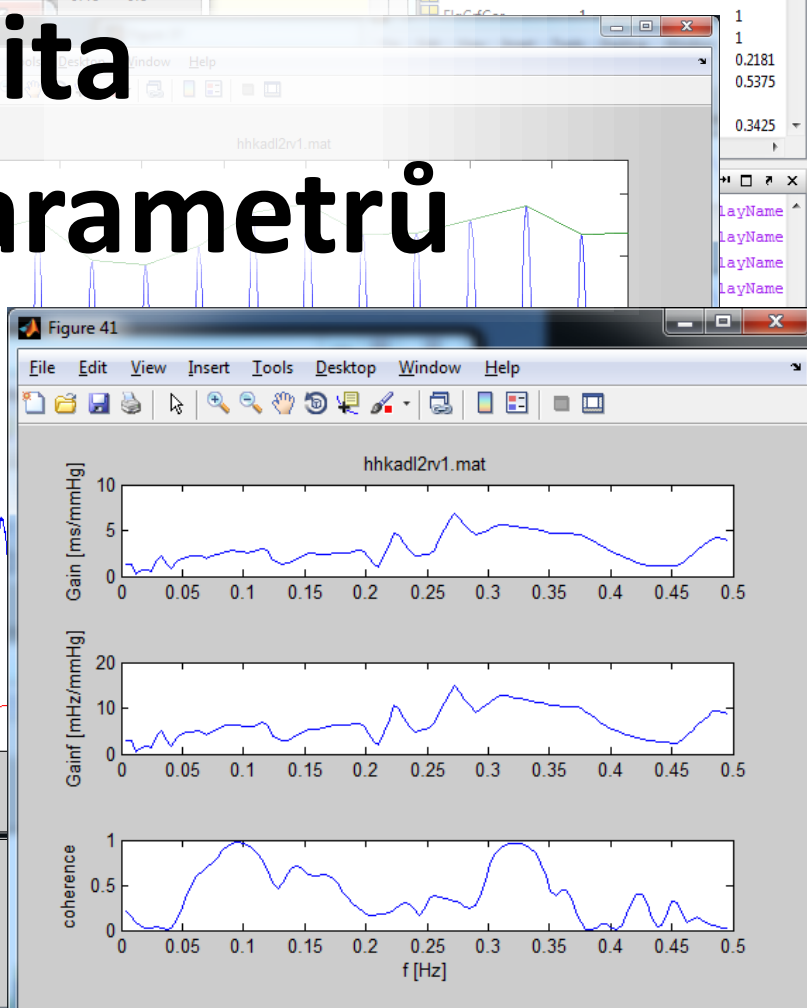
ita

rametrů

Desktop Window Help

hhkadl2rv1.mat

1
1
0.2181
0.5375
0.3425

layName
layName
layName
layName

Figure 41

File Edit View Insert Tools Desktop Window Help

hhkadl2rv1.mat

Gain [ms/mmHg]

10
5
0
0 0.05 0.1 0.15 0.2 0.25 0.3 0.35 0.4 0.45 0.5

Gainf [mHz/mmHg]

20
10
0
0 0.05 0.1 0.15 0.2 0.25 0.3 0.35 0.4 0.45 0.5

coherence

1
0.5
0
0 0.05 0.1 0.15 0.2 0.25 0.3 0.35 0.4 0.45 0.5
f [Hz]